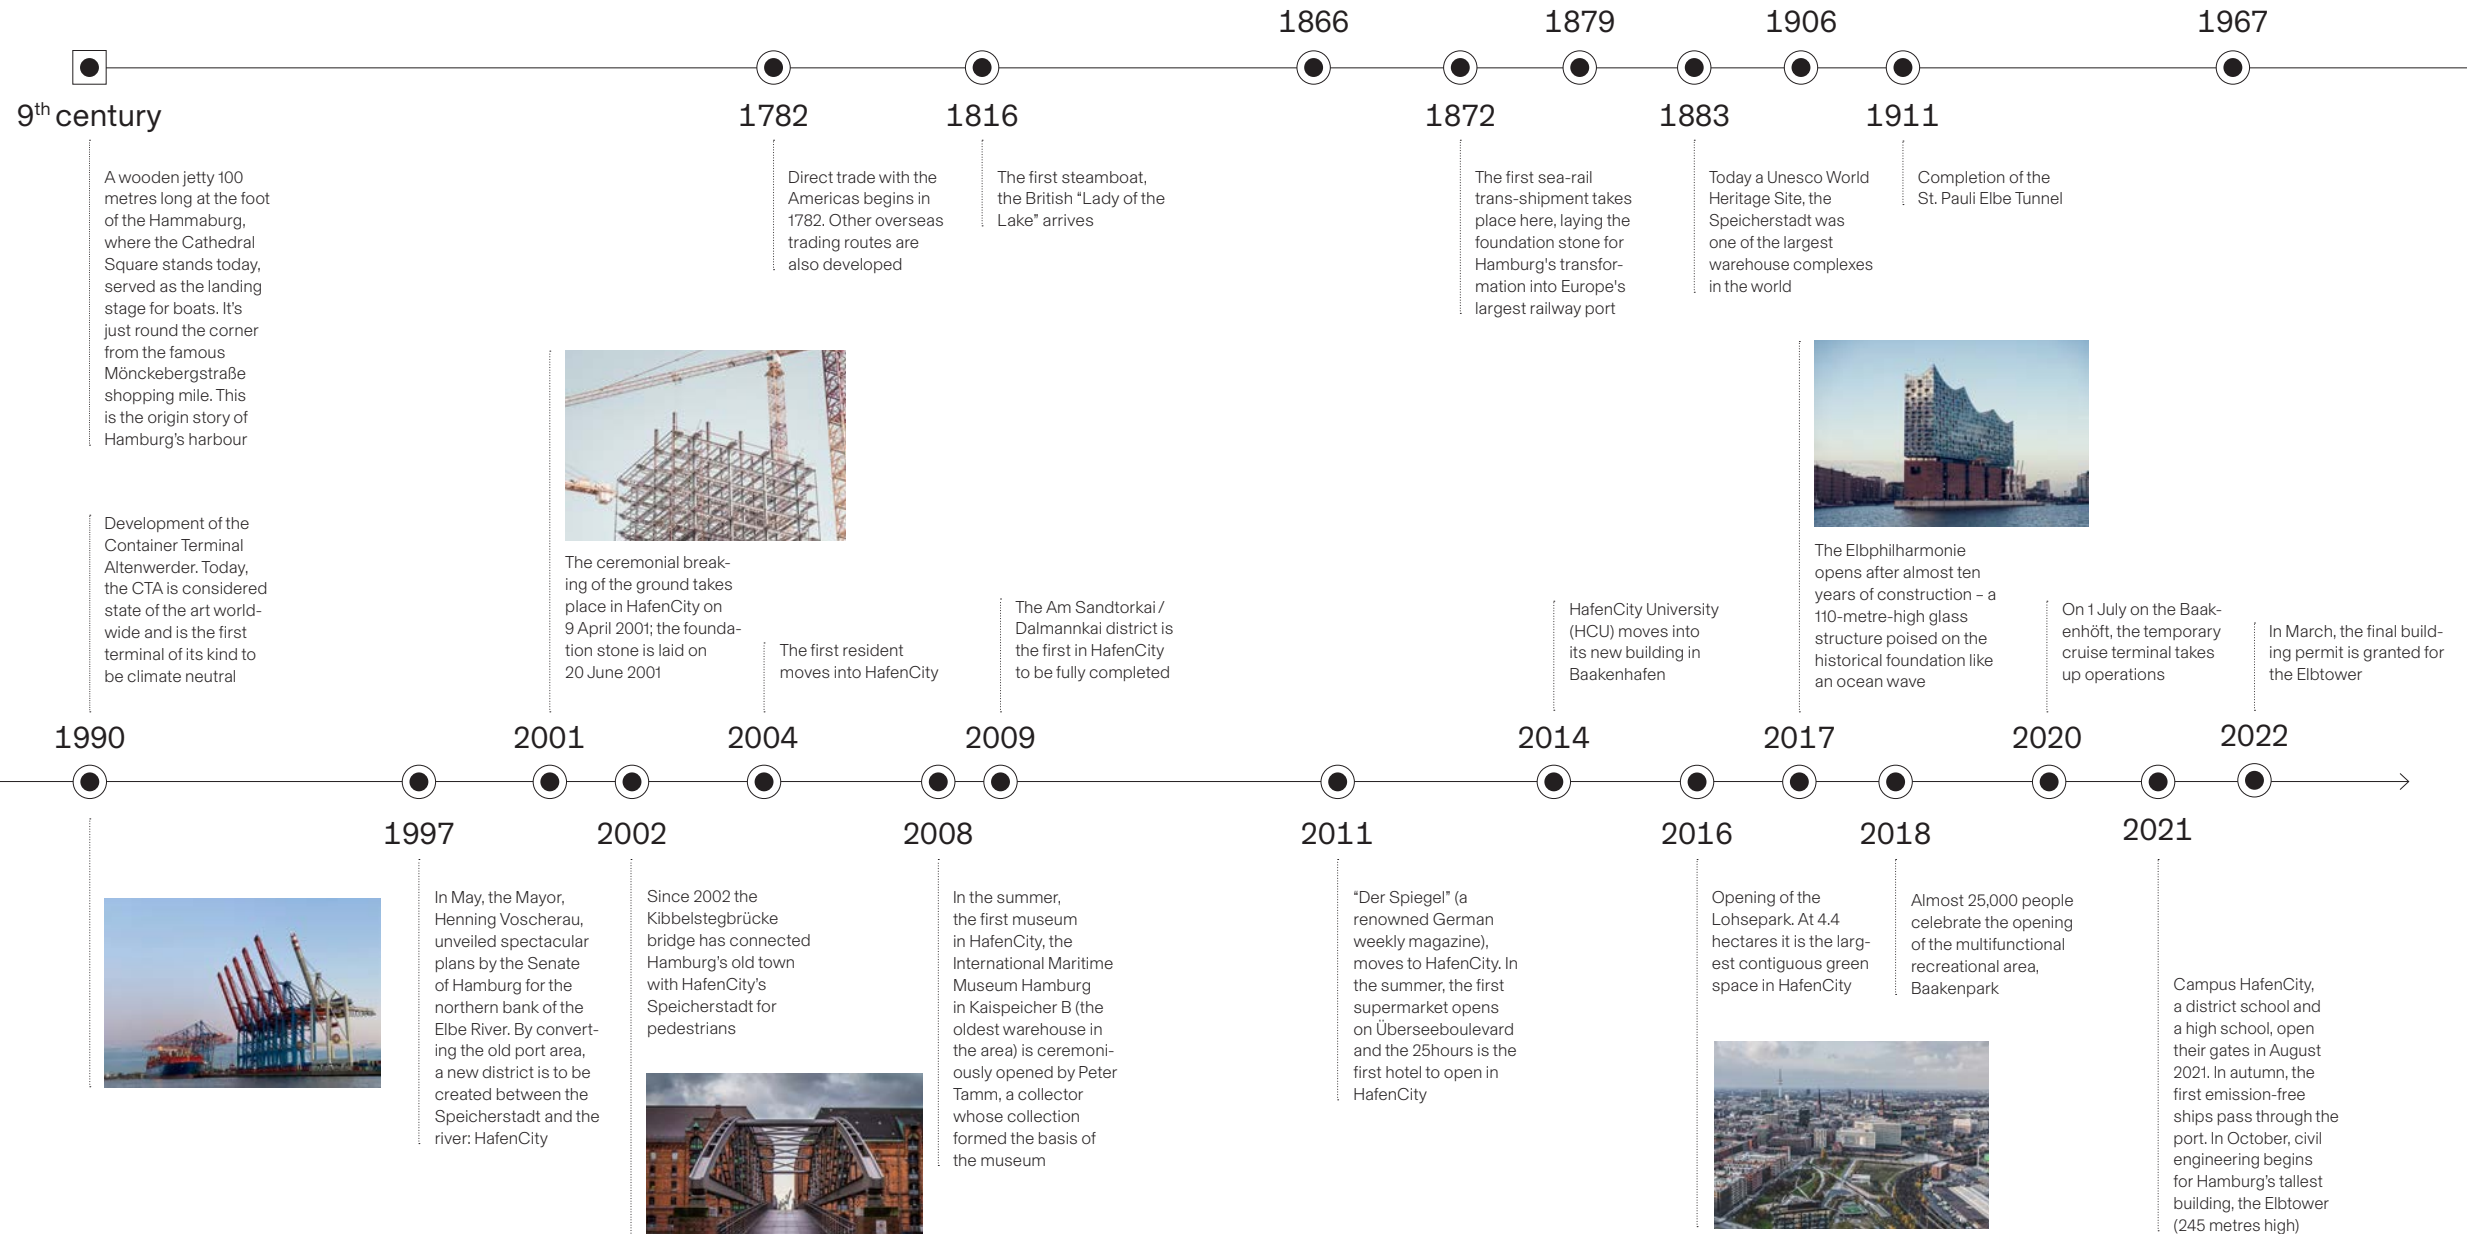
1866 1879 1906 1967

9$^{th}$ century

A wooden jetty 100 metres long at the foot of the Hammaburg, where the Cathedral Square stands today, served as the landing stage for boats. It's just round the corner from the famous Mönckebergstraße shopping mile. This is the origin story of Hamburg's harbour

1782

Direct trade with the Americas begins in 1782. Other overseas trading routes are also developed

1816

The first steamboat, the British "Lady of the Lake" arrives

1872

The first sea-rail trans-shipment takes place here, laying the foundation stone for Hamburg's transformation into Europe's largest railway port

1883

Today a Unesco World Heritage Site, the Speicherstadt was one of the largest warehouse complexes in the world

1911

Completion of the St. Pauli Elbe Tunnel

Development of the Container Terminal Altenwerder. Today, the CTA is considered state of the art worldwide and is the first terminal of its kind to be climate neutral

The ceremonial breaking of the ground takes place in HafenCity on 9 April 2001; the foundation stone is laid on 20 June 2001

The first resident moves into HafenCity

The Am Sandtorkai / Dalmannkai district is the first in HafenCity to be fully completed

HafenCity University (HCU) moves into its new building in Baakenhafen

The Elbphilharmonie opens after almost ten years of construction – a 110-metre-high glass structure poised on the historical foundation like an ocean wave

On 1 July on the Baakenhöft, the temporary cruise terminal takes up operations

In March, the final building permit is granted for the Elbtower

1990 2001 2004 2009 2014 2017 2020 2022

1997

In May, the Mayor, Henning Voscherau, unveiled spectacular plans by the Senate of Hamburg for the northern bank of the Elbe River. By converting the old port area, a new district is to be created between the Speicherstadt and the river: HafenCity

2002

Since 2002 the Kibbelstegbrücke bridge has connected Hamburg's old town with HafenCity's Speicherstadt for pedestrians

2008

In the summer, the first museum in HafenCity, the International Maritime Museum Hamburg in Kaispeicher B (the oldest warehouse in the area) is ceremoniously opened by Peter Tamm, a collector whose collection formed the basis of the museum

2011

"Der Spiegel" (a renowned German weekly magazine), moves to HafenCity. In the summer, the first supermarket opens on Überseeboulevard and the 25hours is the first hotel to open in HafenCity

2016

Opening of the Lohsepark. At 4.4 hectares it is the largest contiguous green space in HafenCity

2018

Almost 25,000 people celebrate the opening of the multifunctional recreational area, Baakenpark

2021

Campus HafenCity, a district school and a high school, open their gates in August 2021. In autumn, the first emission-free ships pass through the port. In October, civil engineering begins for Hamburg's tallest building, the Elbtower (245 metres high)